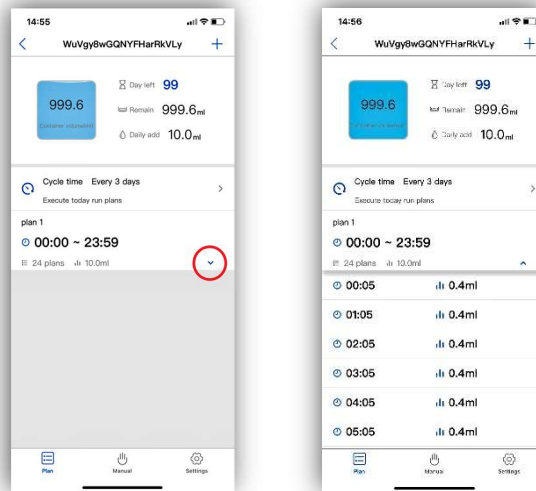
14:55

WuVgy8wGQNYFHarRkVLy

999.6
Container volume(ml)

Day left 99
Remain 999.6ml
Daily add 10.0ml

Cycle time Every 3 days
Execute today run plans

plan 1
00:00 ~ 23:59
24 plans 10.0ml

Plan Manual Settings

14:56

WuVgy8wGQNYFHarRkVLy

999.6
Container volume(ml)

Day left 99
Remain 999.6ml
Daily add 10.0ml

Cycle time Every 3 days
Execute today run plans

plan 1
00:00 ~ 23:59
24 plans 10.0ml

| | |
|---|---|
| 00:05 | 0.4ml |
| 01:05 | 0.4ml |
| 02:05 | 0.4ml |
| 03:05 | 0.4ml |
| 04:05 | 0.4ml |
| 05:05 | 0.4ml |

Plan Manual Settings